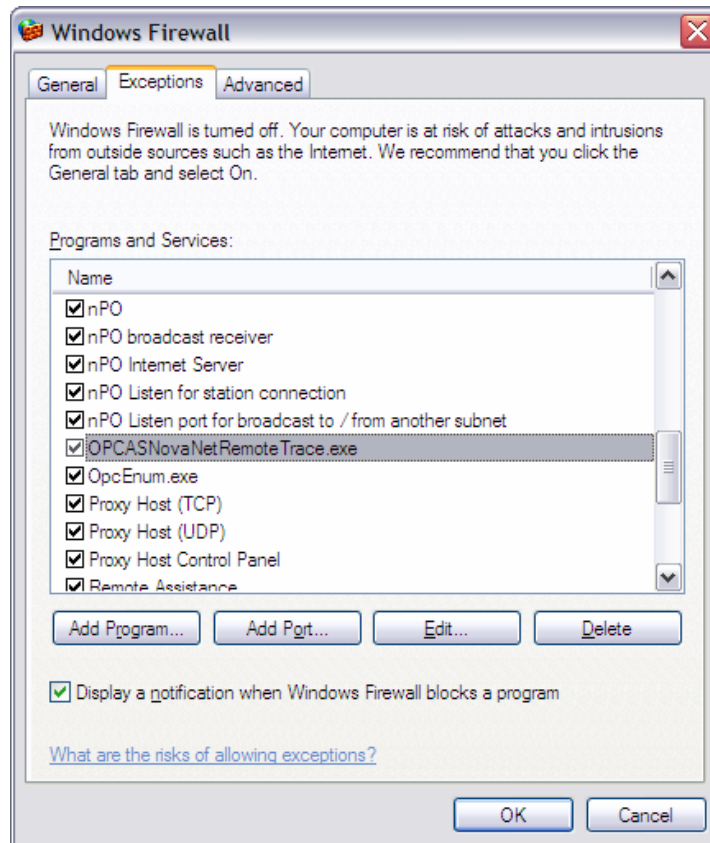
Windows Firewall

General | Exceptions | Advanced

Windows Firewall is turned off. Your computer is at risk of attacks and intrusions from outside sources such as the Internet. We recommend that you click the General tab and select On.

Programs and Services:

Name
☑ nPO
☑ nPO broadcast receiver
☑ nPO Internet Server
☑ nPO Listen for station connection
☑ nPO Listen port for broadcast to / from another subnet
☑ OPCASNovaNetRemoteTrace.exe
☑ OpcEnum.exe
☑ Proxy Host (TCP)
☑ Proxy Host (UDP)
☑ Proxy Host Control Panel
☑ Remote Assistance

Add Program... | Add Port... | Edit... | Delete

☑ Display a notification when Windows Firewall blocks a program

What are the risks of allowing exceptions?

OK | Cancel